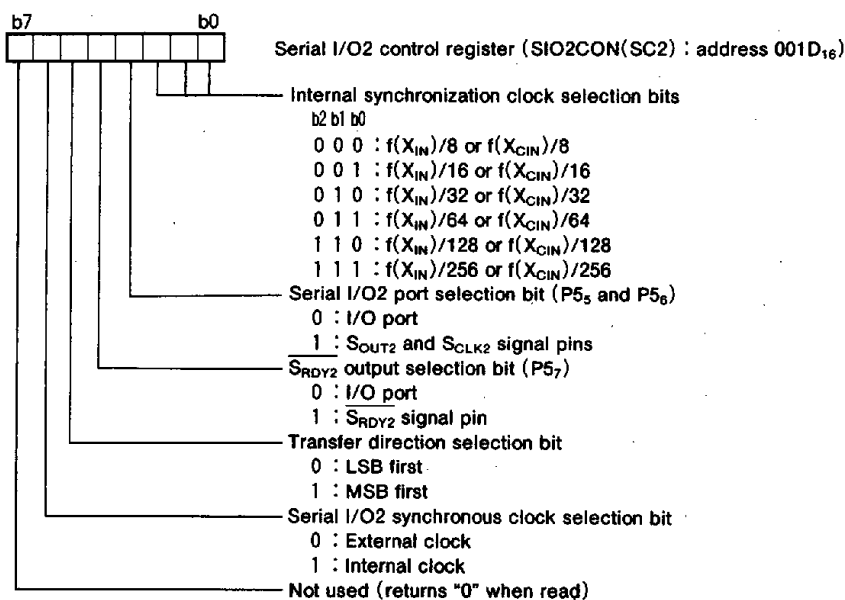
b7 b0

Serial I/O2 control register (SIO2CON(SC2) : address 001D$_{16}$)

Internal synchronization clock selection bits
b2 b1 b0
0 0 0 : f(X$_{IN}$)/8 or f(X$_{CIN}$)/8
0 0 1 : f(X$_{IN}$)/16 or f(X$_{CIN}$)/16
0 1 0 : f(X$_{IN}$)/32 or f(X$_{CIN}$)/32
0 1 1 : f(X$_{IN}$)/64 or f(X$_{CIN}$)/64
1 1 0 : f(X$_{IN}$)/128 or f(X$_{CIN}$)/128
1 1 1 : f(X$_{IN}$)/256 or f(X$_{CIN}$)/256

Serial I/O2 port selection bit (P5$_5$ and P5$_6$)
0 : I/O port
1 : S$_{OUT2}$ and S$_{CLK2}$ signal pins

$\overline{S_{RDY2}}$ output selection bit (P5$_7$)
0 : I/O port
1 : $\overline{S_{RDY2}}$ signal pin

Transfer direction selection bit
0 : LSB first
1 : MSB first

Serial I/O2 synchronous clock selection bit
0 : External clock
1 : Internal clock

Not used (returns "0" when read)